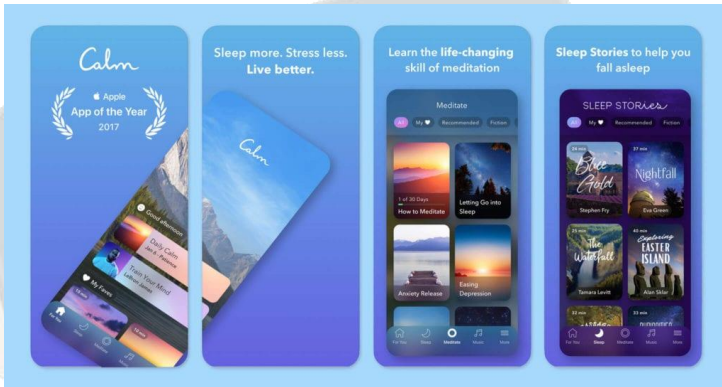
Calm

Apple
App of the Year
2017

Good afternoon

Daily Calm

Train Your Mind

My Faves

For You

Sleep more. Stress less. Live better.

Calm

Learn the life-changing skill of meditation

Meditate

All

My

Recommended

Fiction

1 of 30 Days
How to Meditate

Letting Go into Sleep

Anxiety Release

Easing Depression

For You

Sleep

Meditate

Music

More

Sleep Stories to help you fall asleep

SLEEP STORIES

All

My

Recommended

Fiction

Blue Gold

Stephen Fry

Nightfall

Eva Green

The Waterfall

Tamara Levitt

Exploring Easter Island

Alan Sklar

For You

Sleep

Meditate

Music

More